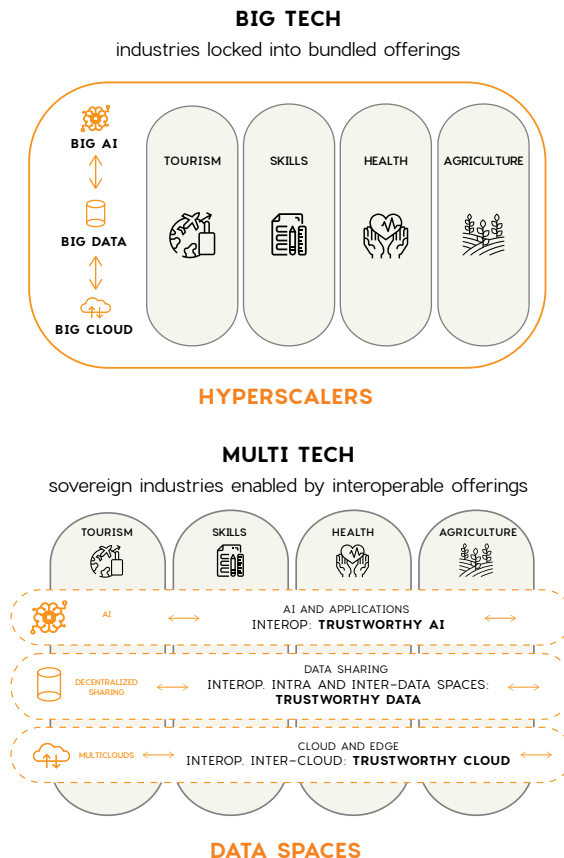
BIG TECH
industries locked into bundled offerings

BIG AI

BIG DATA

BIG CLOUD

TOURISM

SKILLS

HEALTH

AGRICULTURE

HYPERSCALERS

MULTI TECH
sovereign industries enabled by interoperable offerings

TOURISM

SKILLS

HEALTH

AGRICULTURE

AI

AI AND APPLICATIONS
INTEROP: **TRUSTWORTHY AI**

DECENTRALIZED SHARING

DATA SHARING
INTEROP. INTRA AND INTER-DATA SPACES:
**TRUSTWORTHY DATA**

MULTICLOUDS

CLOUD AND EDGE
INTEROP. INTER-CLOUD: **TRUSTWORTHY CLOUD**

DATA SPACES